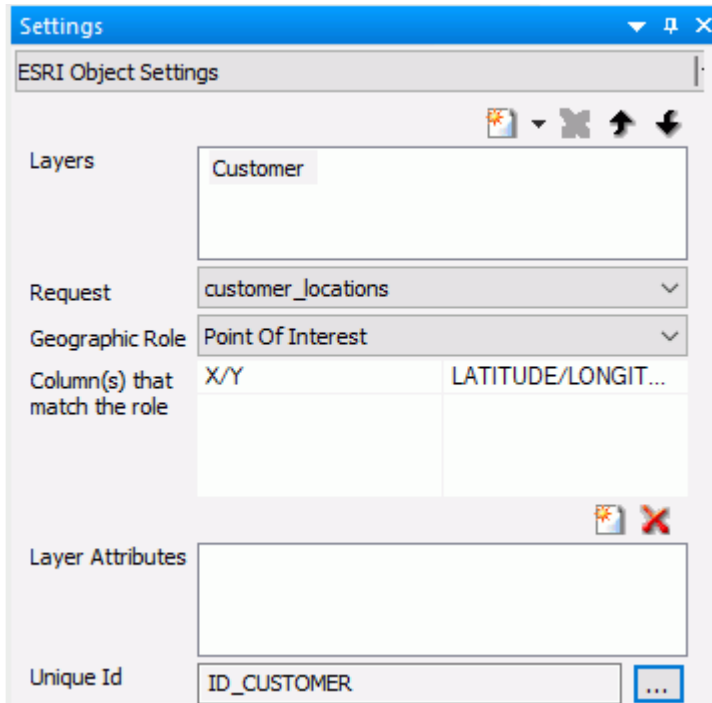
Settings

ESRI Object Settings

Layers

Customer

Request

customer_locations

Geographic Role

Point Of Interest

Column(s) that match the role

| X/Y | LATITUDE/LONGIT... |
|---|---|

Layer Attributes

Unique Id

ID_CUSTOMER

...